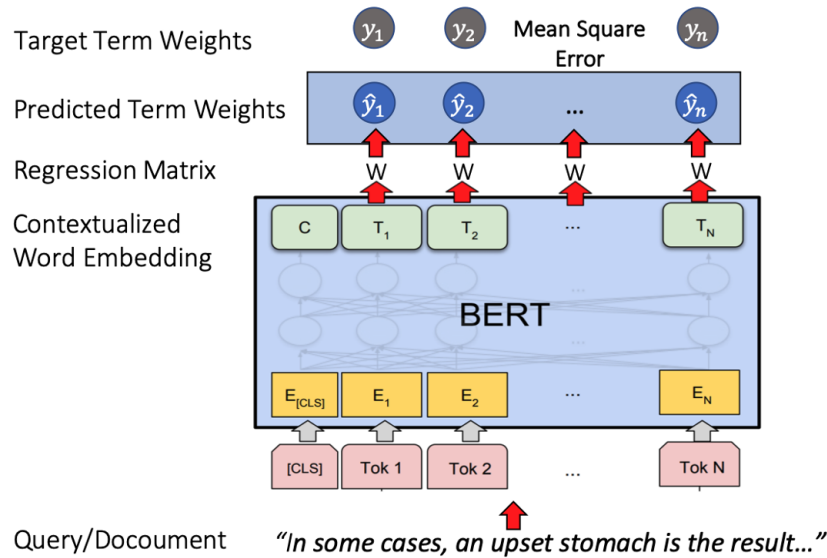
Target Term Weights $y_1$ $y_2$ Mean Square Error $y_n$

Predicted Term Weights $\hat{y}_1$ $\hat{y}_2$ ... $\hat{y}_n$

Regression Matrix W W W W

Contextualized Word Embedding

C $T_1$ $T_2$ ... $T_N$

BERT

$E_{[CLS]}$ $E_1$ $E_2$ ... $E_N$

[CLS] Tok 1 Tok 2 ... Tok N

Query/Docoument "In some cases, an upset stomach is the result..."